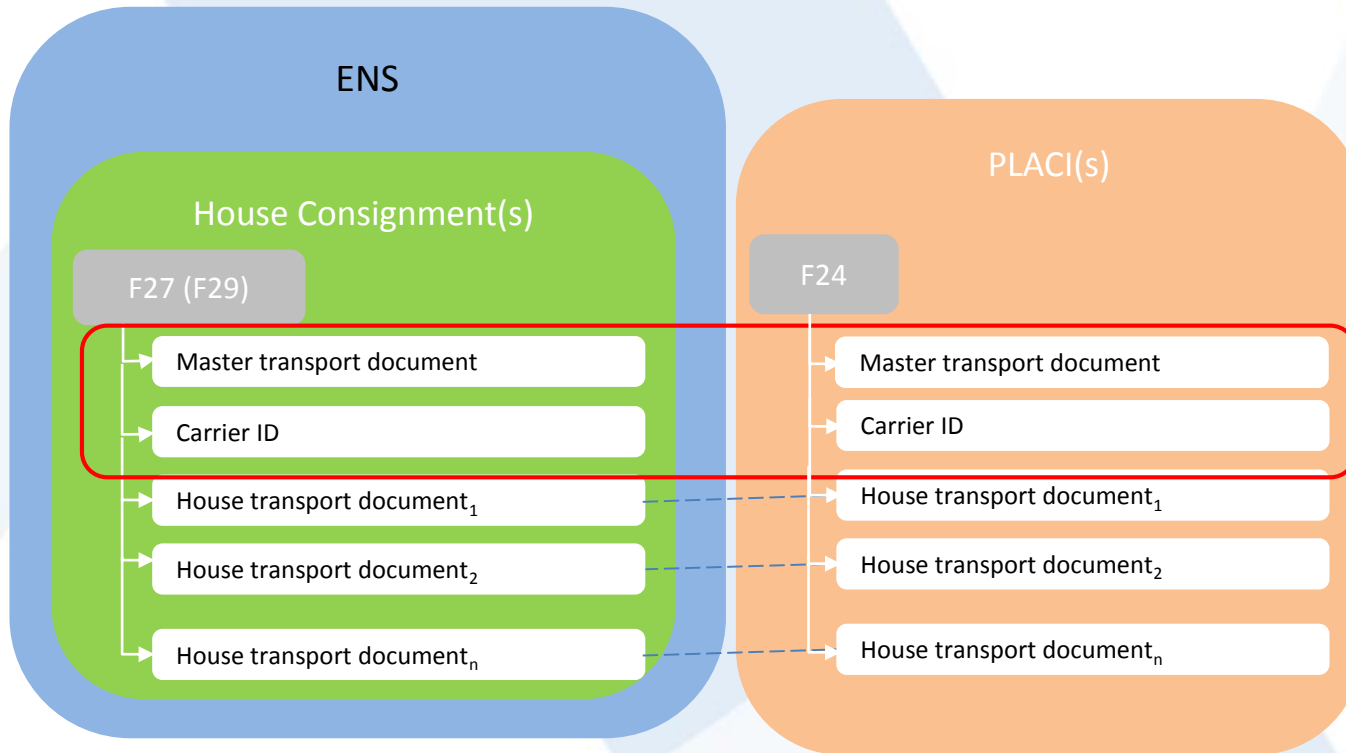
ENS

House Consignment(s)

F27 (F29)

Master transport document

Carrier ID

House transport document$_1$

House transport document$_2$

House transport document$_n$

PLACI(s)

F24

Master transport document

Carrier ID

House transport document$_1$

House transport document$_2$

House transport document$_n$